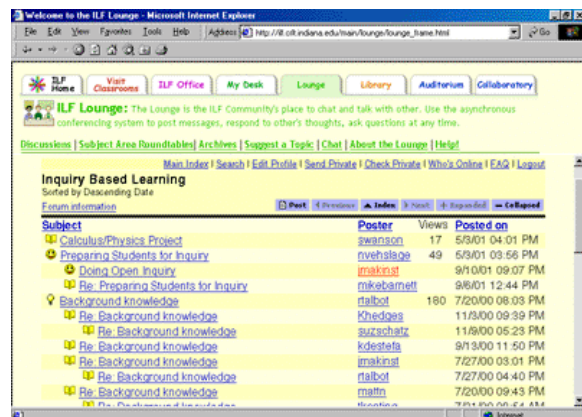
Welcome to the ILF Lounge - Microsoft Internet Explorer

File Edit View Favorites Tools Help

Address http://ilf.crlt.indiana.edu/main/lounge/lounge_frame.html

Go

ILF Home | Visit Classrooms | ILF Office | My Desk | Lounge | Library | Auditorium | Collaboratory

ILF Lounge: The Lounge is the ILF Community's place to chat and talk with other. Use the asynchronous conferencing system to post messages, respond to other's thoughts, ask questions at any time.

Discussions | Subject Area Roundtables | Archives | Suggest a Topic | Chat | About the Lounge | Help!

Main Index | Search | Edit Profile | Send Private | Check Private | Who's Online | FAQ | Logout

Inquiry Based Learning
Sorted by Descending Date

Forum information

Post | Previous | Index | Next | Expanded | Collapsed

| Subject | Poster | Views | Posted on |
|---|---|---|---|
| Calculus/Physics Project | swanson | 17 | 5/3/01 04:01 PM |
| Preparing Students for Inquiry | nvehslage | 49 | 5/3/01 03:56 PM |
| Doing Open Inquiry | jmakinst | | 9/10/01 09:07 PM |
| Re: Preparing Students for Inquiry | mikebarnett | | 9/6/01 12:44 PM |
| Background knowledge | rtalbot | 180 | 7/20/00 08:03 PM |
| Re: Background knowledge | Khedges | | 11/3/00 09:39 PM |
| Re: Background knowledge | suzschatz | | 11/9/00 05:23 PM |
| Re: Background knowledge | kdestefa | | 9/13/00 11:50 PM |
| Re: Background knowledge | jmakinst | | 7/27/00 03:01 PM |
| Re: Background knowledge | rtalbot | | 7/27/00 04:40 PM |
| Re: Background knowledge | mattn | | 7/20/00 09:43 PM |
| Re: Background knowledge | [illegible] | | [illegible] |

Internet